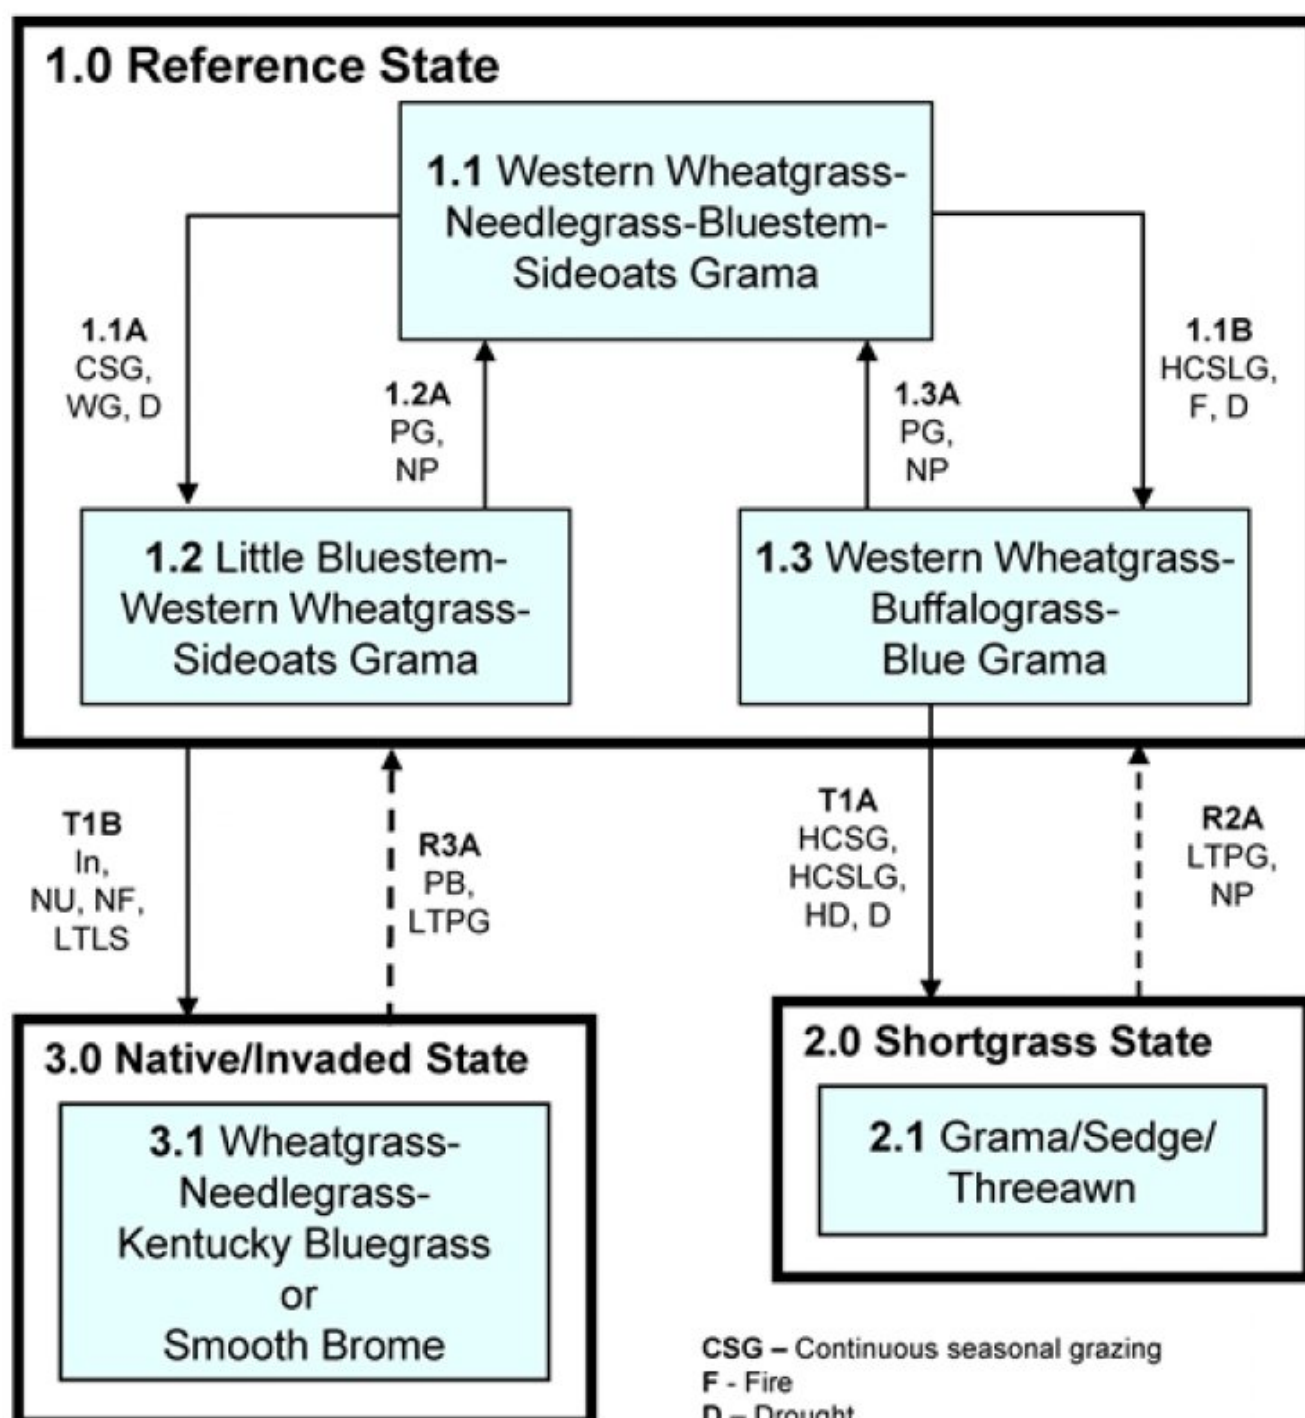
1.0 Reference State

1.1 Western Wheatgrass-Needlegrass-Bluestem-Sideoats Grama

1.1A
CSG,
WG, D

1.2A
PG,
NP

1.3A
PG,
NP

1.1B
HCSLG,
F, D

1.2 Little Bluestem-Western Wheatgrass-Sideoats Grama

1.3 Western Wheatgrass-Buffalograss-Blue Grama

T1B
In,
NU, NF,
LTLS

R3A
PB,
LTPG

T1A
HCSG,
HCSLG,
HD, D

R2A
LTPG,
NP

3.0 Native/Invaded State

3.1 Wheatgrass-Needlegrass-Kentucky Bluegrass or Smooth Brome

2.0 Shortgrass State

2.1 Grama/Sedge/Threeawn

CSG – Continuous seasonal grazing
F - Fire
D – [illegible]